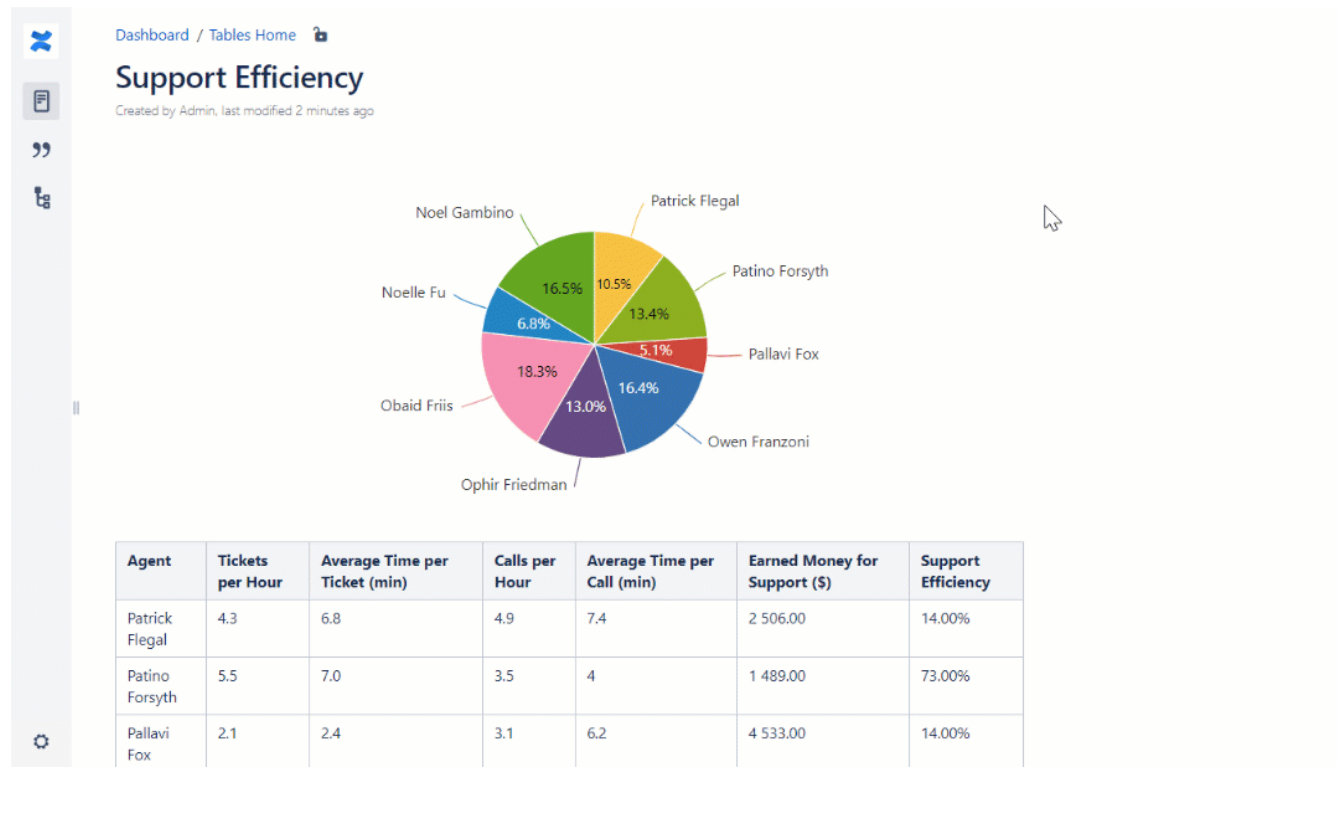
Dashboard / Tables Home

Support Efficiency

Created by Admin, last modified 2 minutes ago

Noel Gambino
Patrick Flegal
Patino Forsyth
Noelle Fu
Pallavi Fox
Obaid Friis
Owen Franzoni
Ophir Friedman
16.5%
10.5%
13.4%
6.8%
5.1%
18.3%
16.4%
13.0%

| Agent | Tickets per Hour | Average Time per Ticket (min) | Calls per Hour | Average Time per Call (min) | Earned Money for Support ($) | Support Efficiency |
|---|---|---|---|---|---|---|
| Patrick Flegal | 4.3 | 6.8 | 4.9 | 7.4 | 2 506.00 | 14.00% |
| Patino Forsyth | 5.5 | 7.0 | 3.5 | 4 | 1 489.00 | 73.00% |
| Pallavi Fox | 2.1 | 2.4 | 3.1 | 6.2 | 4 533.00 | 14.00% |